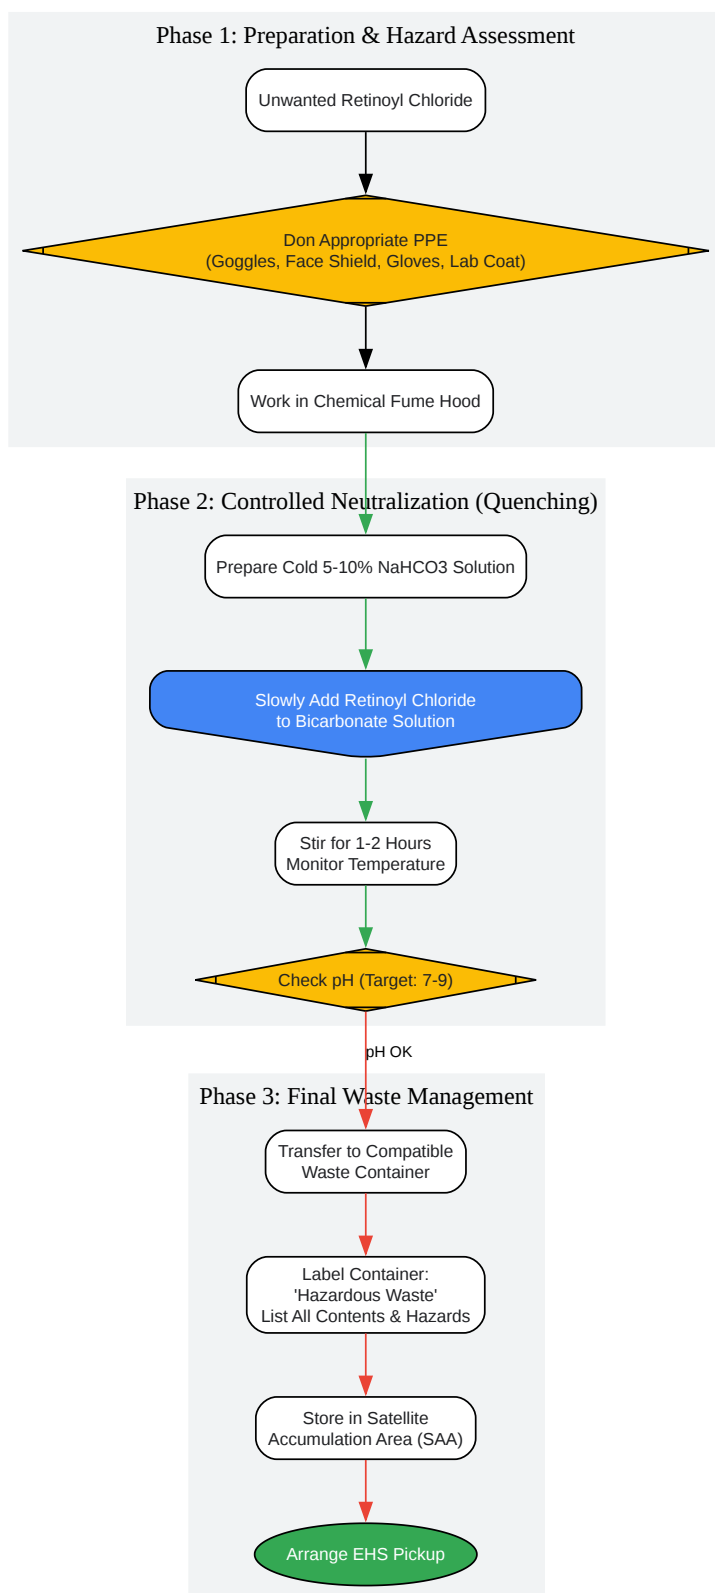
Phase 1: Preparation & Hazard Assessment

Unwanted Retinoyl Chloride

Don Appropriate PPE
(Goggles, Face Shield, Gloves, Lab Coat)

Work in Chemical Fume Hood

Phase 2: Controlled Neutralization (Quenching)

Prepare Cold 5-10% NaHCO3 Solution

Slowly Add Retinoyl Chloride
to Bicarbonate Solution

Stir for 1-2 Hours
Monitor Temperature

Check pH (Target: 7-9)

pH OK

Phase 3: Final Waste Management

Transfer to Compatible
Waste Container

Label Container:
'Hazardous Waste'
List All Contents & Hazards

Store in Satellite
Accumulation Area (SAA)

Arrange EHS Pickup